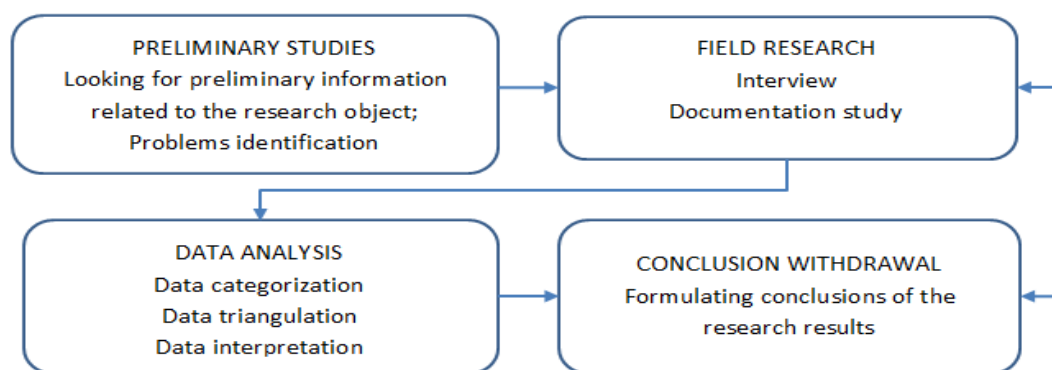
PRELIMINARY STUDIES
Looking for preliminary information related to the research object;
Problems identification

FIELD RESEARCH
Interview
Documentation study

DATA ANALYSIS
Data categorization
Data triangulation
Data interpretation

CONCLUSION WITHDRAWAL
Formulating conclusions of the research results